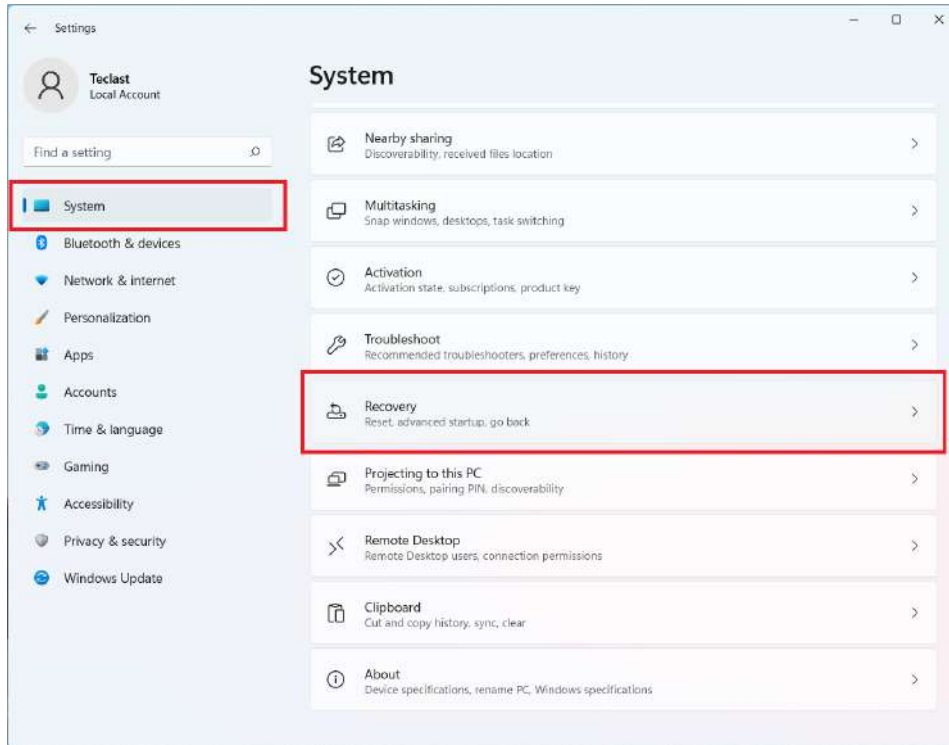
Settings

Teclast
Local Account

Find a setting

System
Bluetooth & devices
Network & internet
Personalization
Apps
Accounts
Time & language
Gaming
Accessibility
Privacy & security
Windows Update

System

Nearby sharing
Discoverability, received files location

Multitasking
Snap windows, desktops, task switching

Activation
Activation state, subscriptions, product key

Troubleshoot
Recommended troubleshooters, preferences, history

Recovery
Reset, advanced startup, go back

Projecting to this PC
Permissions, pairing PIN, discoverability

Remote Desktop
Remote Desktop users, connection permissions

Clipboard
Cut and copy history, sync, clear

About
Device specifications, rename PC, Windows specifications